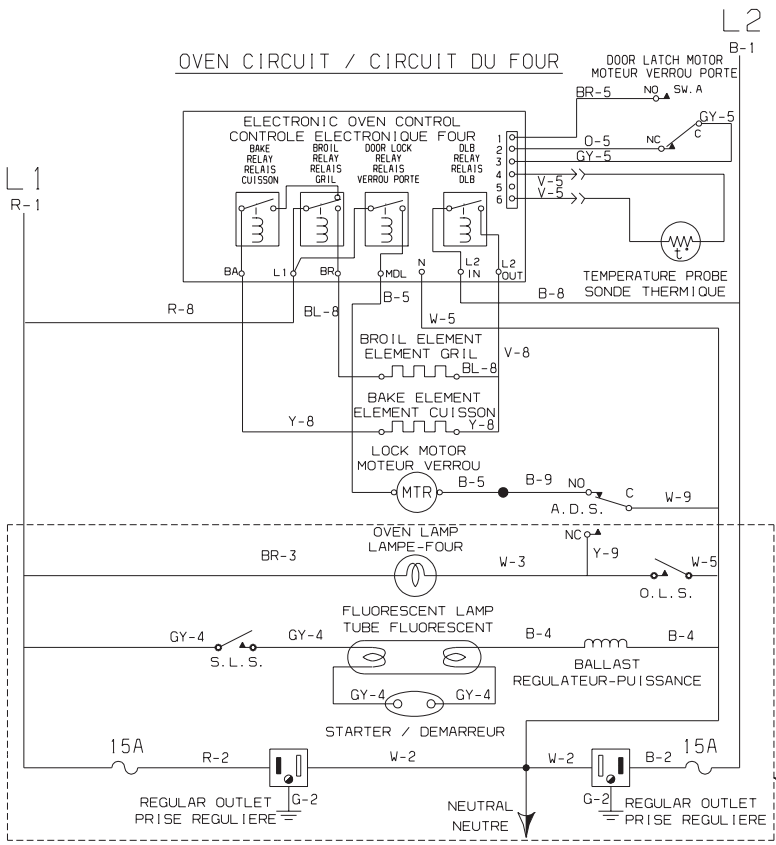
L2
B-1

OVEN CIRCUIT / CIRCUIT DU FOUR

DOOR LATCH MOTOR
MOTEUR VERROU PORTE

BR-5
NO
SW.A
GY-5
C
NC
O-5
GY-5

ELECTRONIC OVEN CONTROL
CONTROLE ELECTRONIQUE FOUR

BAKE RELAY RELAIS CUISSON
BROIL RELAY RELAIS GRIL
DOOR LOCK RELAY RELAIS VERROU PORTE
DLB RELAY RELAIS DLB

1
2
3
4
5
6
V-5
V-5

L1
R-1

BA
L1
BR
MDL
N
L2 IN
L2 OUT

TEMPERATURE PROBE
SONDE THERMIQUE

R-8
BL-8
B-5
W-5
B-8

BROIL ELEMENT
ELEMENT GRIL
V-8
BL-8

BAKE ELEMENT
ELEMENT CUISSON
Y-8
Y-8

LOCK MOTOR
MOTEUR VERROU
MTR
B-5
B-9
NO
C
W-9
A.D.S.

OVEN LAMP
LAMPE-FOUR
NC
BR-3
W-3
Y-9
W-5
O.L.S.

FLUORESCENT LAMP
TUBE FLUORESCENT
GY-4
GY-4
S.L.S.
B-4
B-4
BALLAST
REGULATEUR-PUISSANCE
GY-4
GY-4
STARTER / DEMARREUR

15A
R-2
W-2
W-2
B-2
15A
G-2
G-2
REGULAR OUTLET
PRISE REGULIERE
NEUTRAL
NEUTRE
REGULAR OUTLET
PRISE REGULIERE